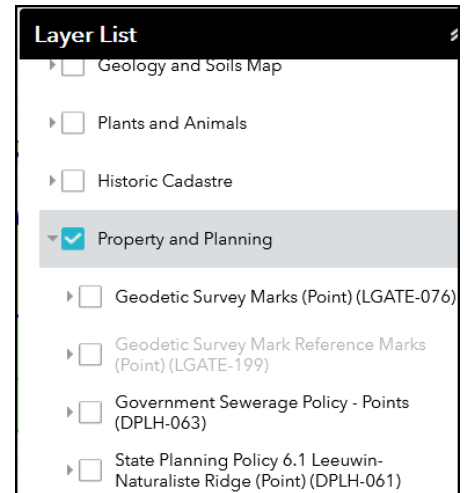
Layer List

Geology and Soils Map

Plants and Animals

Historic Cadastre

Property and Planning

Geodetic Survey Marks (Point) (LGATE-076)

Geodetic Survey Mark Reference Marks (Point) (LGATE-199)

Government Sewerage Policy - Points (DPLH-063)

State Planning Policy 6.1 Leeuwin-Naturaliste Ridge (Point) (DPLH-061)